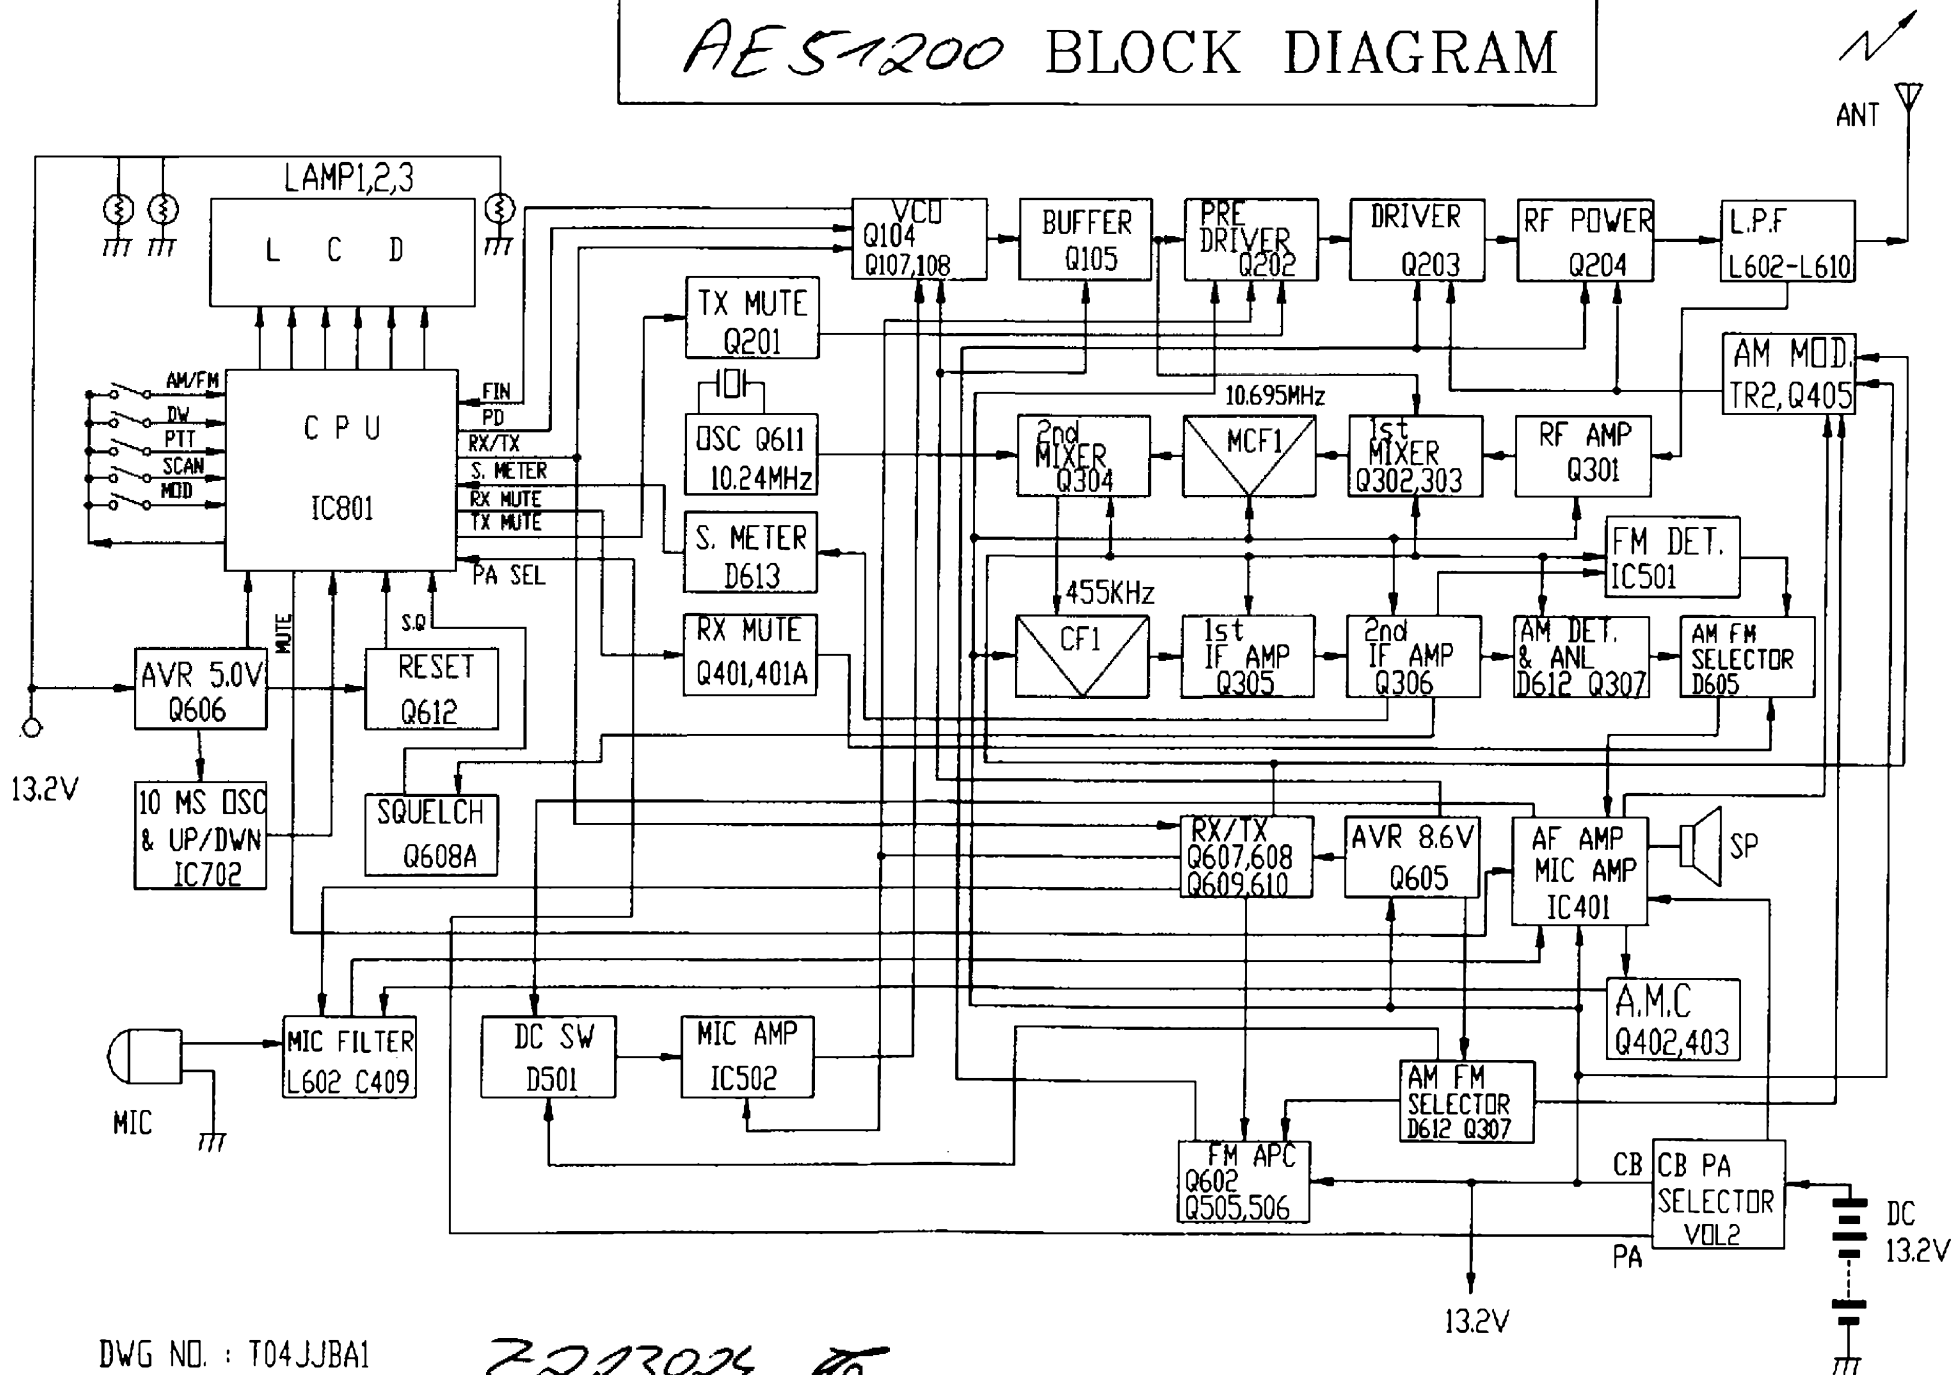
AE5-1200 BLOCK DIAGRAM

ANT

LAMP1,2,3

L C D

VCO
Q104
Q107,108

BUFFER
Q105

PRE DRIVER
Q202

DRIVER
Q203

RF POWER
Q204

L.P.F
L602-L610

TX MUTE
Q201

AM MOD.
TR2,Q405

AM/FM
DW
PTT
SCAN
MOD

C P U
IC801

FIN
PD
RX/TX
S. METER
RX MUTE
TX MUTE
PA SEL

OSC Q611
10.24MHz

10.695MHz

2nd MIXER
Q304

MCF1

1st MIXER
Q302,303

RF AMP
Q301

S. METER
D613

FM DET.
IC501

455KHz

CF1

1st IF AMP
Q305

2nd IF AMP
Q306

AM DET.
& ANL
D612 Q307

AM FM
SELECTOR
D605

RX MUTE
Q401,401A

MUTE

S.Q

AVR 5.0V
Q606

RESET
Q612

13.2V

10 MS OSC
& UP/DWN
IC702

SQUELCH
Q608A

RX/TX
Q607,608
Q609,610

AVR 8.6V
Q605

AF AMP
MIC AMP
IC401

SP

A.M.C
Q402,403

MIC FILTER
L602 C409

DC SW
D501

MIC AMP
IC502

AM FM
SELECTOR
D612 Q307

MIC

FM APC
Q602
Q505,506

CB
CB PA
SELECTOR
VOL2
PA

DC
13.2V

13.2V

DWG NO. : T04JJBA1

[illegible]